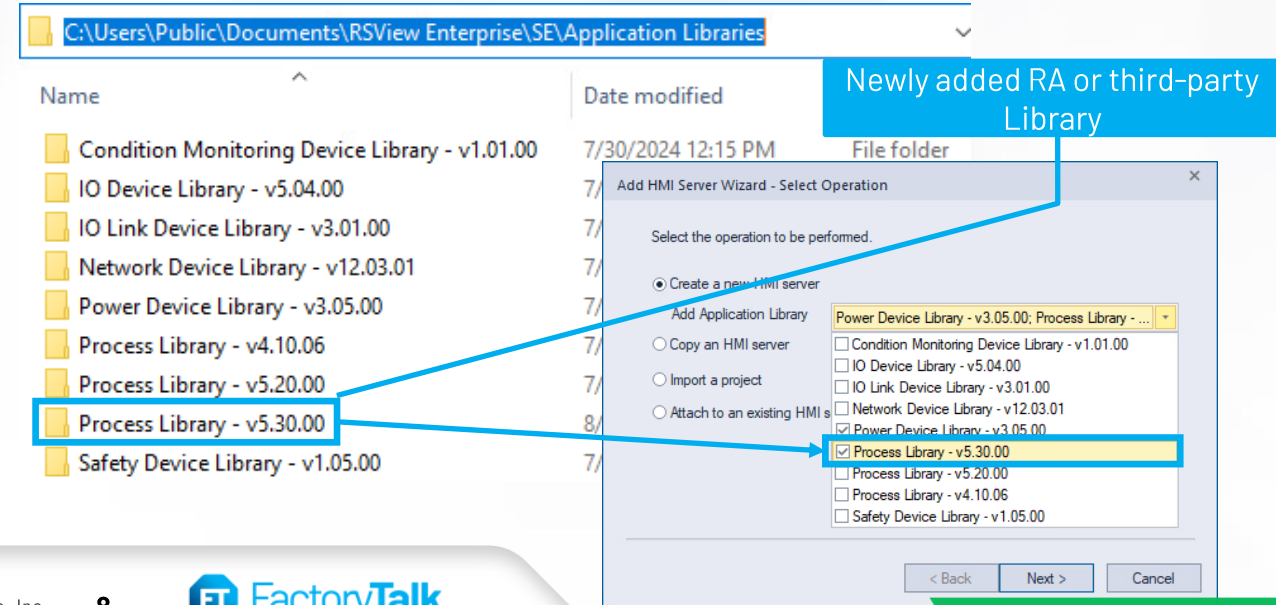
C:\Users\Public\Documents\RSView Enterprise\SE\Application Libraries

Name

Date modified

Condition Monitoring Device Library - v1.01.00 7/30/2024 12:15 PM File folder
IO Device Library - v5.04.00 7/
IO Link Device Library - v3.01.00 7/
Network Device Library - v12.03.01 7/
Power Device Library - v3.05.00 7/
Process Library - v4.10.06 7/
Process Library - v5.20.00 7/
Process Library - v5.30.00 8/
Safety Device Library - v1.05.00 7/

Newly added RA or third-party Library

Add HMI Server Wizard - Select Operation

Select the operation to be performed.

Create a new HMI server
Add Application Library
Power Device Library - v3.05.00; Process Library - ...
Copy an HMI server
Import a project
Attach to an existing HMI s

Condition Monitoring Device Library - v1.01.00
IO Device Library - v5.04.00
IO Link Device Library - v3.01.00
Network Device Library - v12.03.01
Power Device Library - v3.05.00
Process Library - v5.30.00
Process Library - v5.20.00
Process Library - v4.10.06
Safety Device Library - v1.05.00

< Back Next > Cancel

8

FactoryTalk